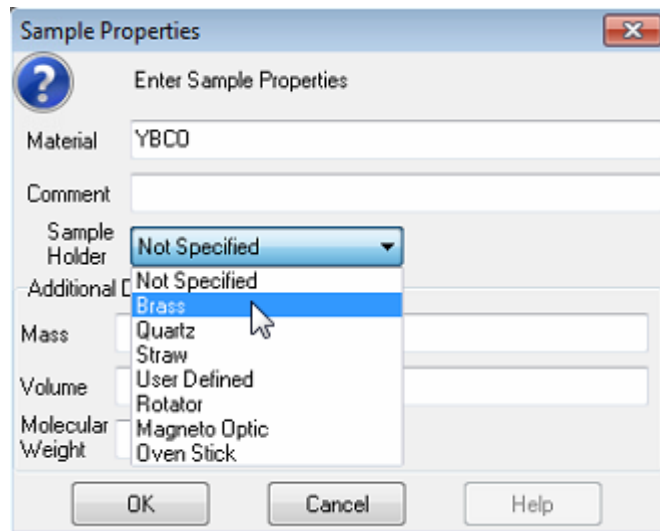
Sample Properties

Enter Sample Properties

Material YBCO

Comment

Sample Holder Not Specified

Additional D

Not Specified
Brass
Quartz
Straw
User Defined
Rotator
Magneto Optic
Oven Stick

Mass

Volume

Molecular Weight

OK Cancel Help